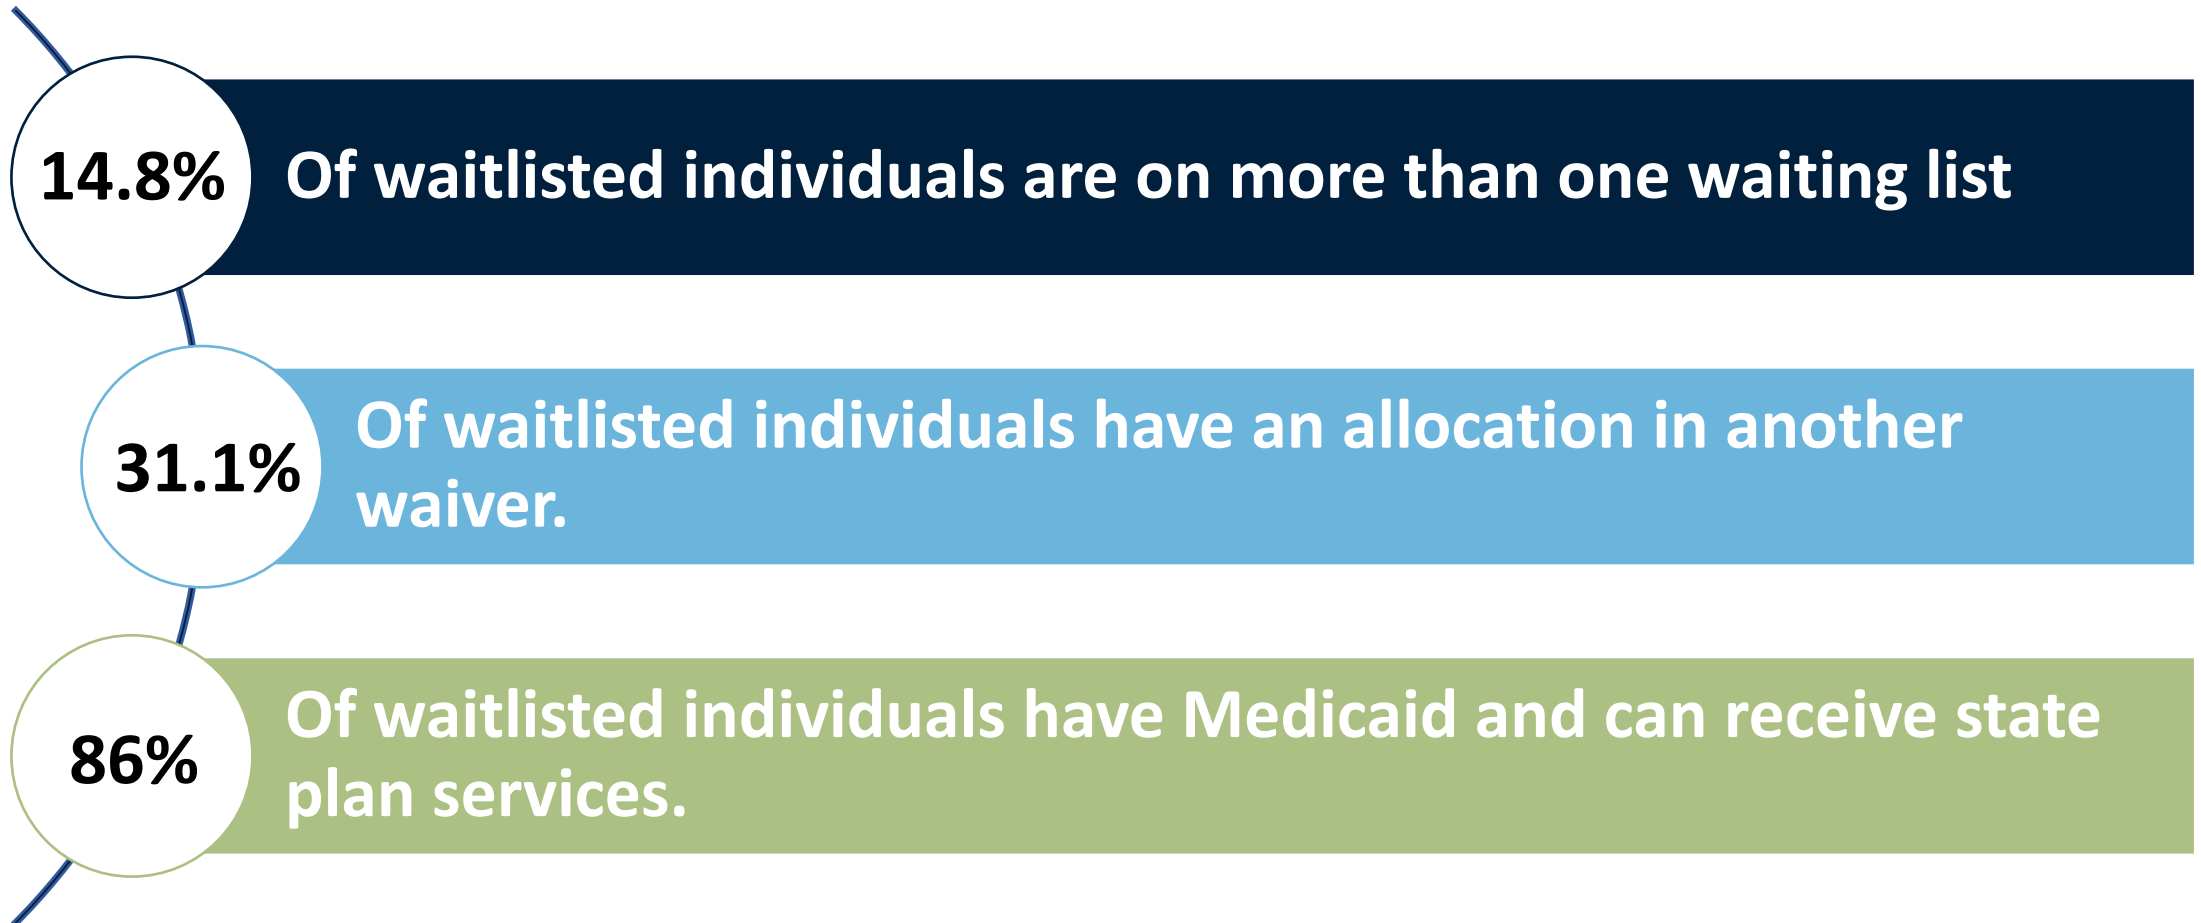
14.8%

Of waitlisted individuals are on more than one waiting list

31.1%

Of waitlisted individuals have an allocation in another waiver.

86%

Of waitlisted individuals have Medicaid and can receive state plan services.